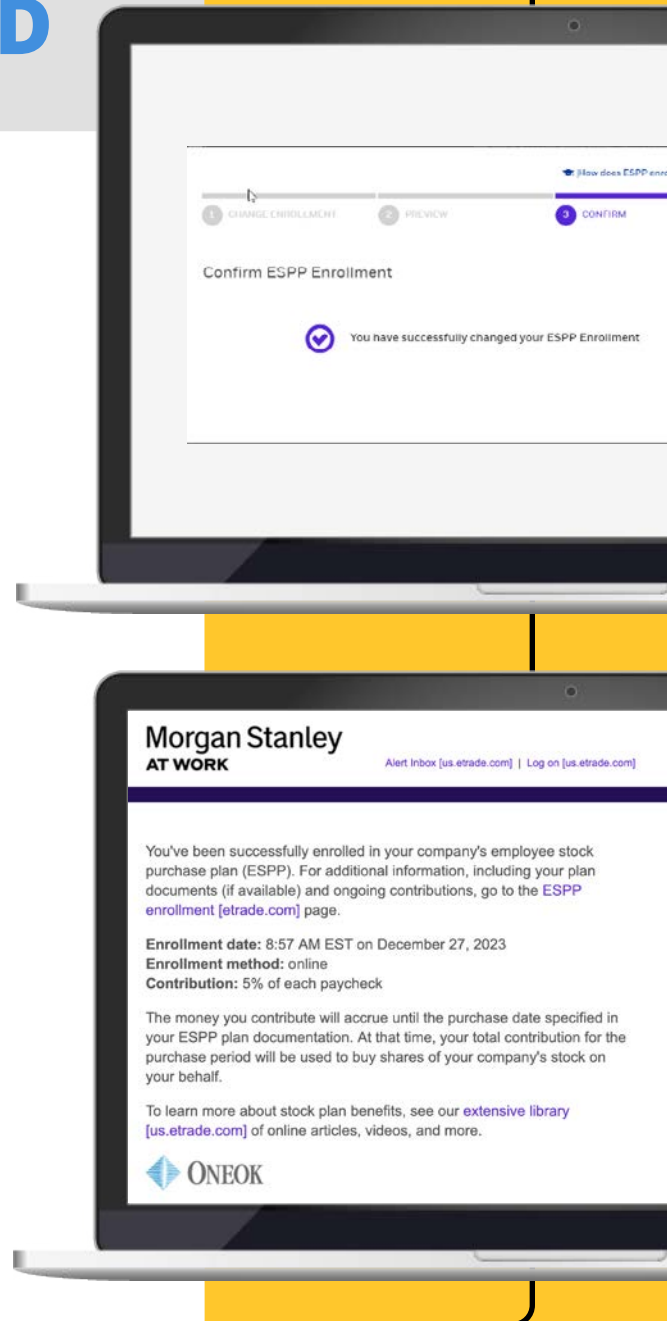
D

How does ESPP enro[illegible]

1 CHANGE ENROLLMENT 2 PREVIEW 3 CONFIRM

Confirm ESPP Enrollment

You have successfully changed your ESPP Enrollment

Morgan Stanley
AT WORK

Alert Inbox [us.etrade.com] | Log on [us.etrade.com]

You've been successfully enrolled in your company's employee stock purchase plan (ESPP). For additional information, including your plan documents (if available) and ongoing contributions, go to the ESPP enrollment [etrade.com] page.

**Enrollment date:** 8:57 AM EST on December 27, 2023
**Enrollment method:** online
**Contribution:** 5% of each paycheck

The money you contribute will accrue until the purchase date specified in your ESPP plan documentation. At that time, your total contribution for the purchase period will be used to buy shares of your company's stock on your behalf.

To learn more about stock plan benefits, see our extensive library [us.etrade.com] of online articles, videos, and more.

ONEOK